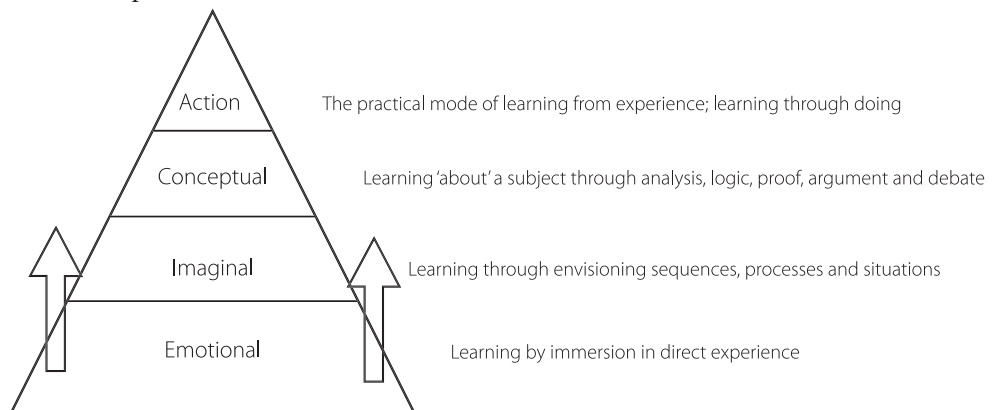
Action

The practical mode of learning from experience; learning through doing

Conceptual

Learning 'about' a subject through analysis, logic, proof, argument and debate

Imaginal

Learning through envisioning sequences, processes and situations

Emotional

Learning by immersion in direct experience